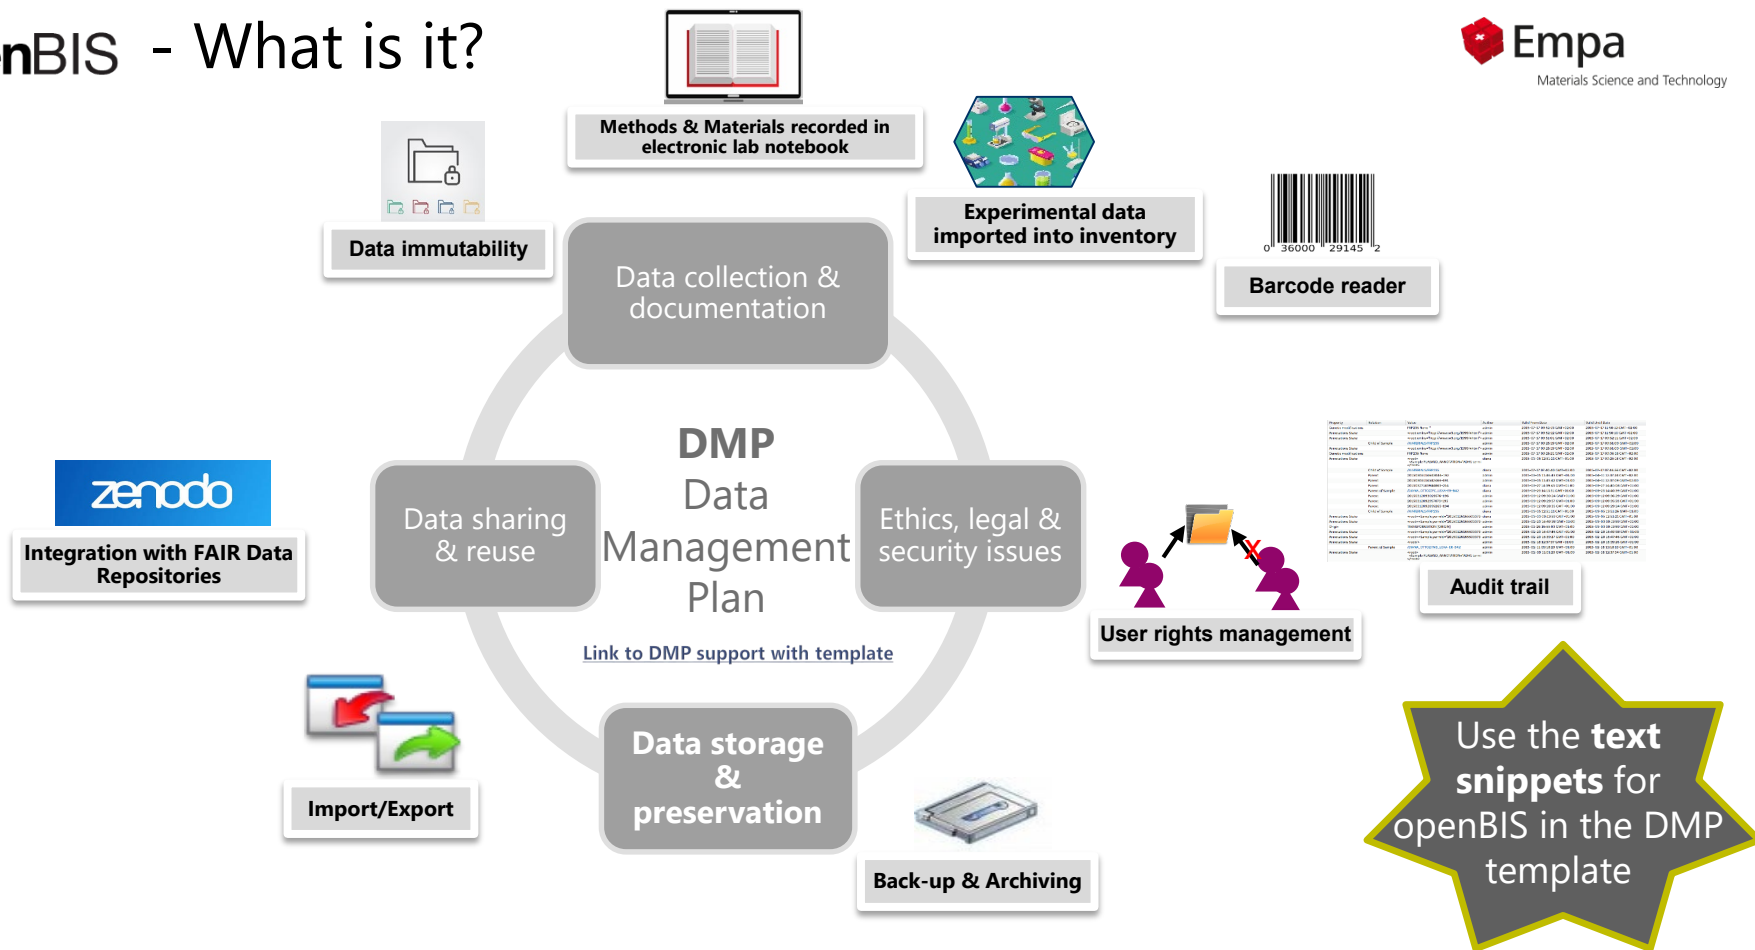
nBIS - What is it?

Empa
Materials Science and Technology

Methods & Materials recorded in electronic lab notebook

Data immutability

Experimental data imported into inventory

0 36000 29145 2

Barcode reader

Data collection & documentation

DMP
Data Management Plan

Data sharing & reuse

Ethics, legal & security issues

zenodo

Integration with FAIR Data Repositories

User rights management

Audit trail

Link to DMP support with template

Data storage & preservation

Import/Export

Back-up & Archiving

Use the text snippets for openBIS in the DMP template